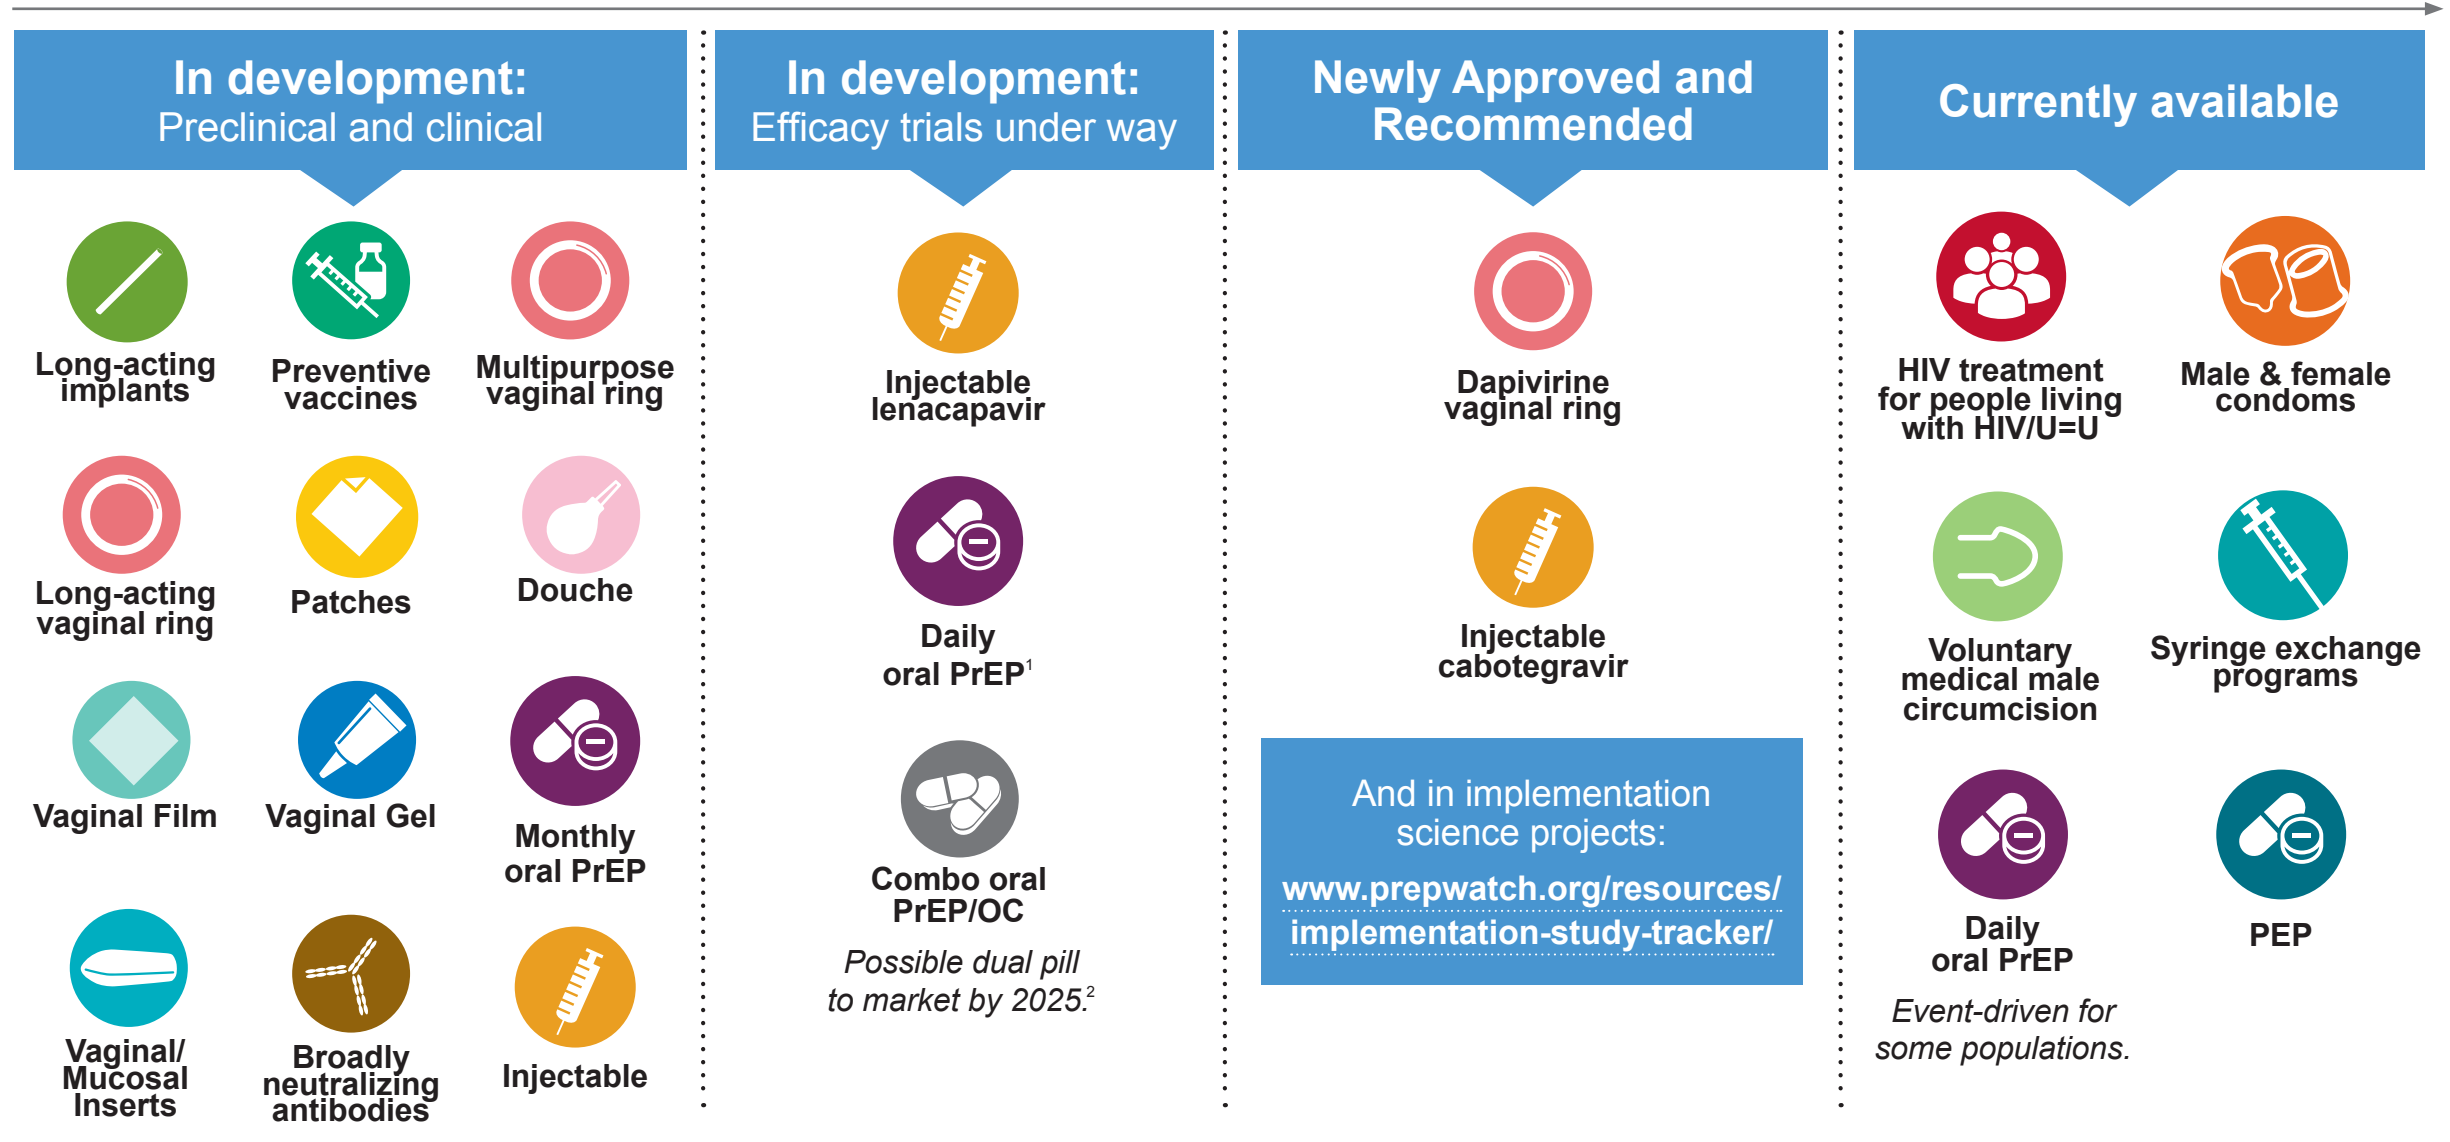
In development:
Preclinical and clinical

Long-acting implants

Preventive vaccines

Multipurpose vaginal ring

Long-acting vaginal ring

Patches

Douche

Vaginal Film

Vaginal Gel

Monthly oral PrEP

Vaginal/ Mucosal Inserts

Broadly neutralizing antibodies

Injectable

In development:
Efficacy trials under way

Injectable lenacapavir

Daily oral PrEP$^1$

Combo oral PrEP/OC

*Possible dual pill to market by 2025.*$^2$

Newly Approved and Recommended

Dapivirine vaginal ring

Injectable cabotegravir

And in implementation science projects:
www.prepwatch.org/resources/implementation-study-tracker/

Currently available

HIV treatment for people living with HIV/U=U

Male & female condoms

Voluntary medical male circumcision

Syringe exchange programs

Daily oral PrEP

*Event-driven for some populations.*

PEP